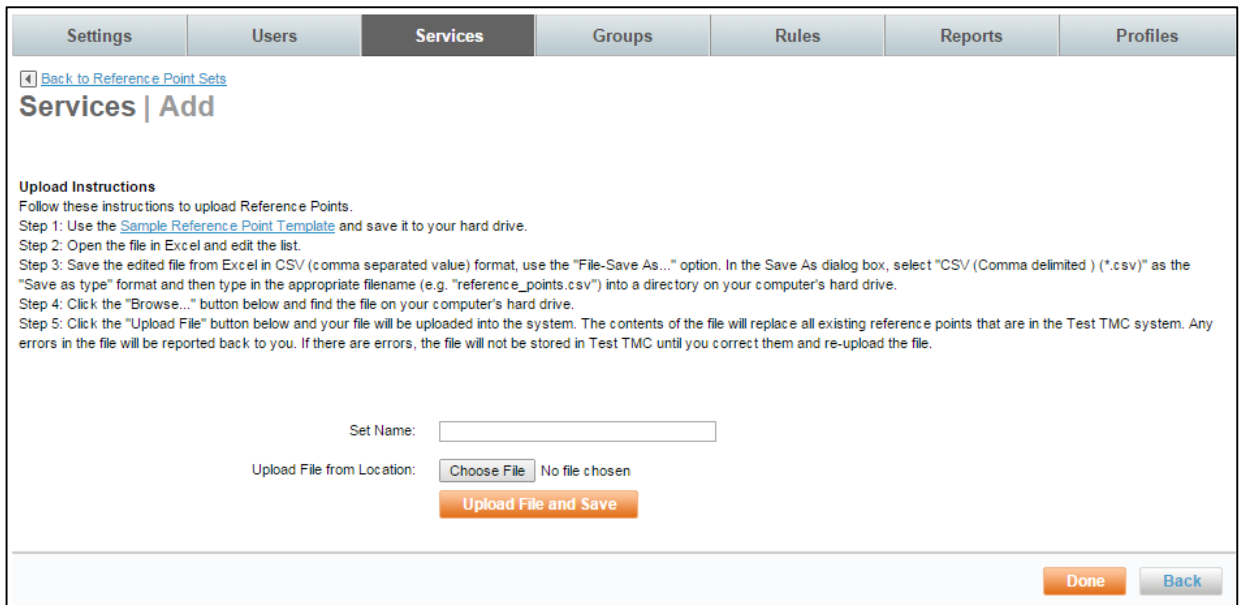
Settings | Users | Services | Groups | Rules | Reports | Profiles

Back to Reference Point Sets

Services | Add

Upload Instructions
Follow these instructions to upload Reference Points.
Step 1: Use the Sample Reference Point Template and save it to your hard drive.
Step 2: Open the file in Excel and edit the list.
Step 3: Save the edited file from Excel in CSV (comma separated value) format, use the "File-Save As..." option. In the Save As dialog box, select "CSV (Comma delimited ) (*.csv)" as the "Save as type" format and then type in the appropriate filename (e.g. "reference_points.csv") into a directory on your computer's hard drive.
Step 4: Click the "Browse..." button below and find the file on your computer's hard drive.
Step 5: Click the "Upload File" button below and your file will be uploaded into the system. The contents of the file will replace all existing reference points that are in the Test TMC system. Any errors in the file will be reported back to you. If there are errors, the file will not be stored in Test TMC until you correct them and re-upload the file.

Set Name:

Upload File from Location: Choose File No file chosen

Upload File and Save

Done Back